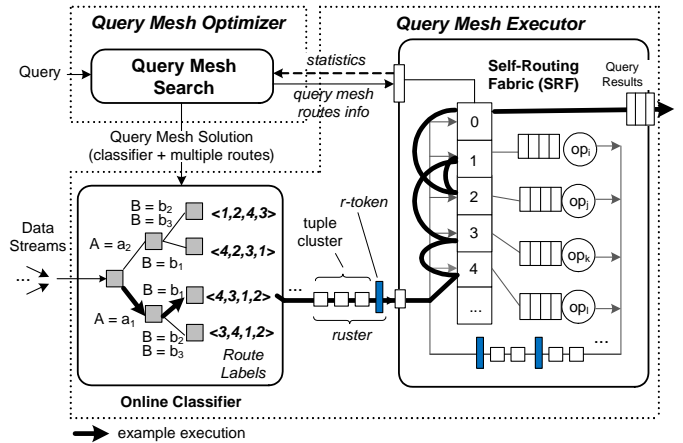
Query Mesh Optimizer

Query Mesh Executor

Query

Query Mesh Search

statistics

query mesh routes info

Self-Routing Fabric (SRF)

Query Results

Query Mesh Solution (classifier + multiple routes)

0

1

2

3

4

...

$op_i$

$op_j$

$op_k$

$op_l$

Data Streams

...

$B = b_2$
$B = b_3$

$A = a_2$

$B = b_1$

$A = a_1$

$B = b_1$

$B = b_2$
$B = b_3$

<1,2,4,3>

<4,2,3,1>

<4,3,1,2>

<3,4,1,2>

Route Labels

r-token

tuple cluster

ruster

...

...

Online Classifier

example execution